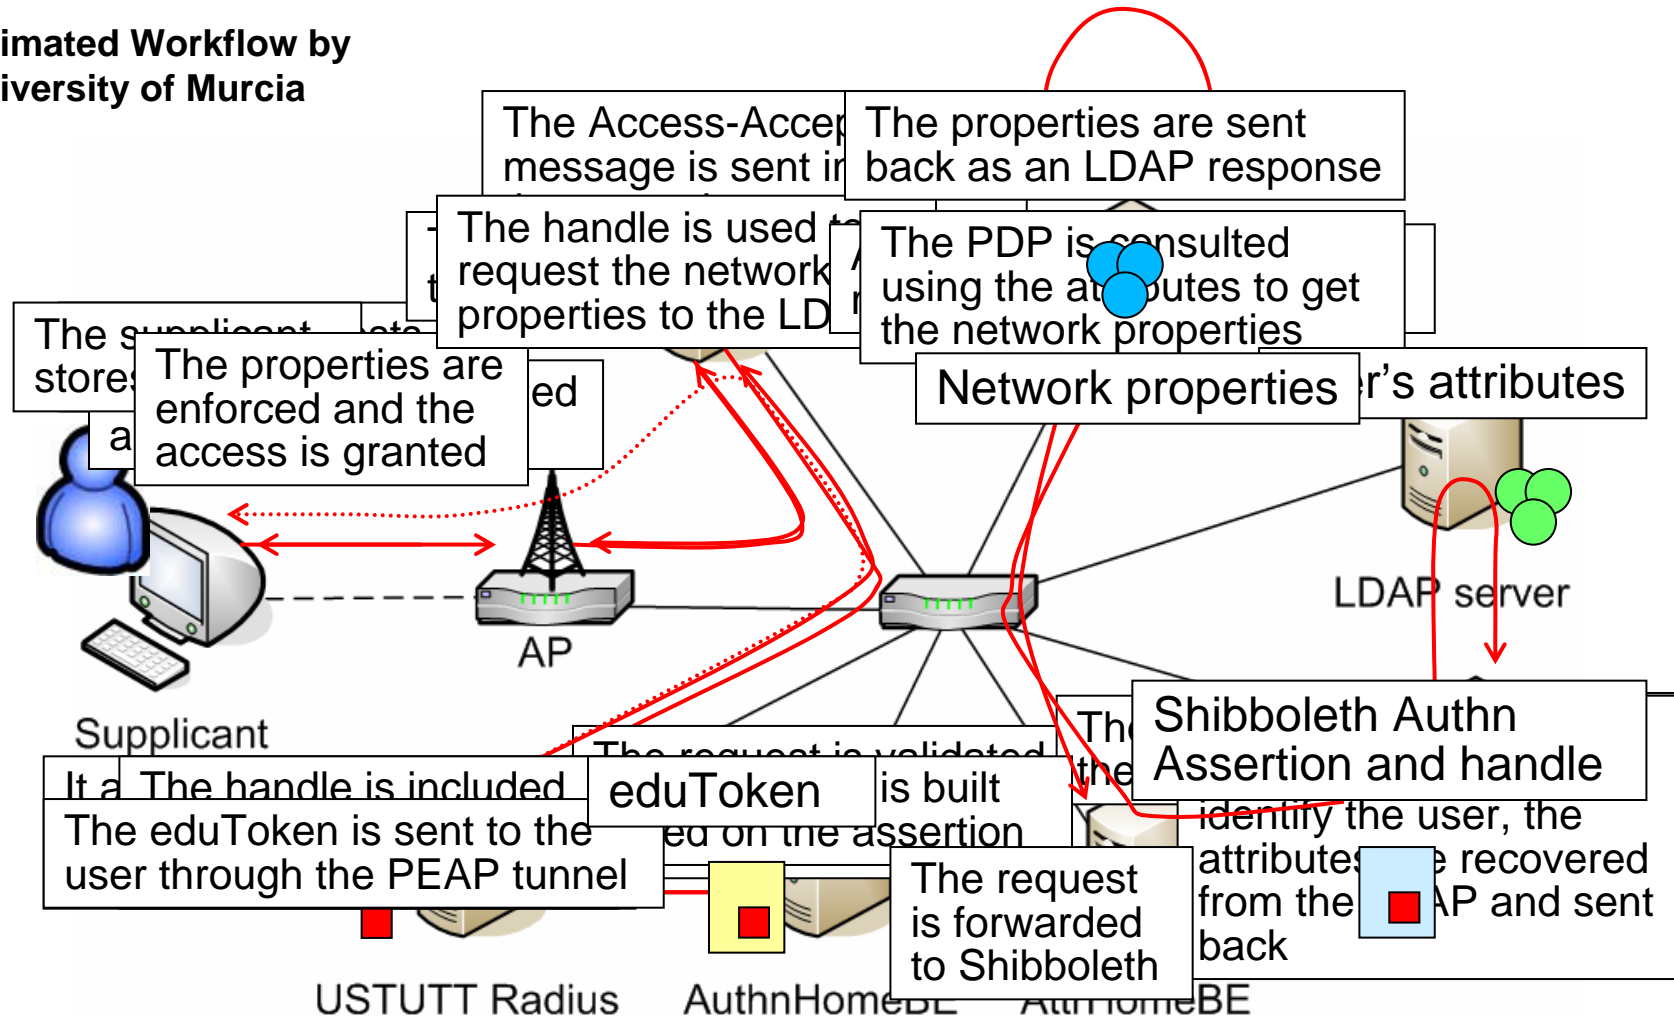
imated Workflow by
iversity of Murcia

The Access-Accep
message is sent i

The properties are sent back as an LDAP response

The handle is used t
request the network
properties to the LD

The PDP is consulted using the at utes to get the network properties

The s
store

a

The properties are enforced and the access is granted

ed

Network properties

r's attributes

LDAP server

AP

Supplicant

Th
the

Shibboleth Authn Assertion and handle

identify the user, the attribute e recovered from the AP and sent back

The request is validated

It a The handle is included

eduToken

is built

The eduToken is sent to the user through the PEAP tunnel

ed on the assertion

The request is forwarded to Shibboleth

USTUTT Radius

AuthnHomeBE

AttrHomeBE